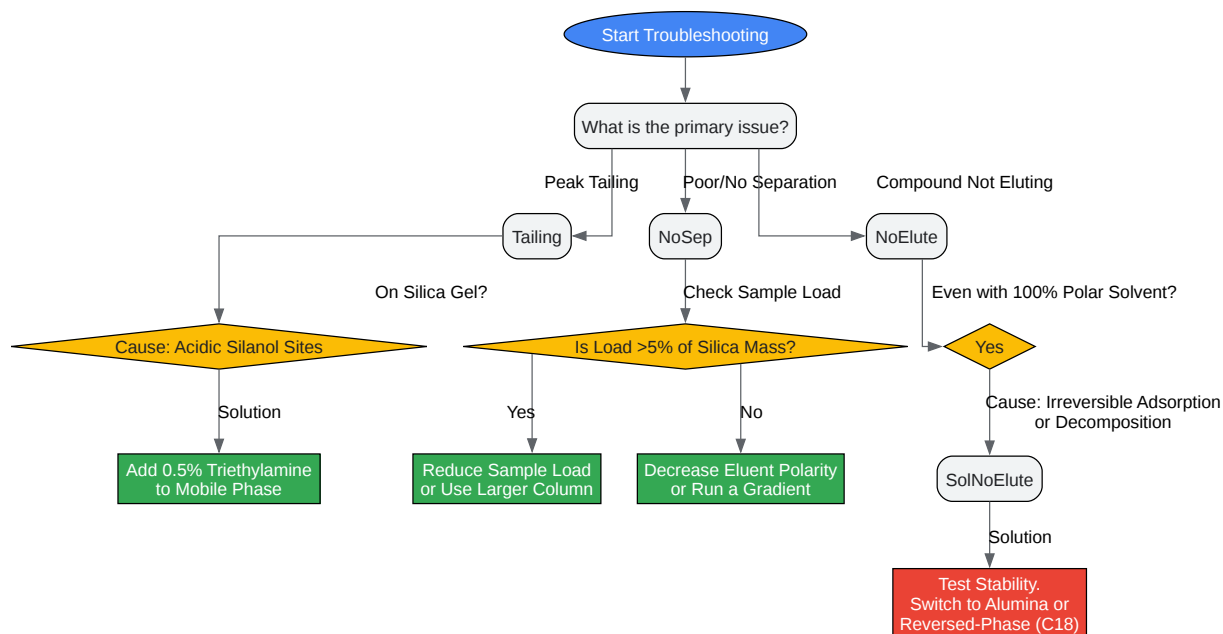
Start Troubleshooting

What is the primary issue?

Peak Tailing

Poor/No Separation

Compound Not Eluting

Tailing

NoSep

NoElute

On Silica Gel?

Check Sample Load

Even with 100% Polar Solvent?

Cause: Acidic Silanol Sites

Is Load >5% of Silica Mass?

Yes

Solution

Yes

No

Cause: Irreversible Adsorption or Decomposition

Add 0.5% Triethylamine to Mobile Phase

Reduce Sample Load or Use Larger Column

Decrease Eluent Polarity or Run a Gradient

SolNoElute

Solution

Test Stability. Switch to Alumina or Reversed-Phase (C18)